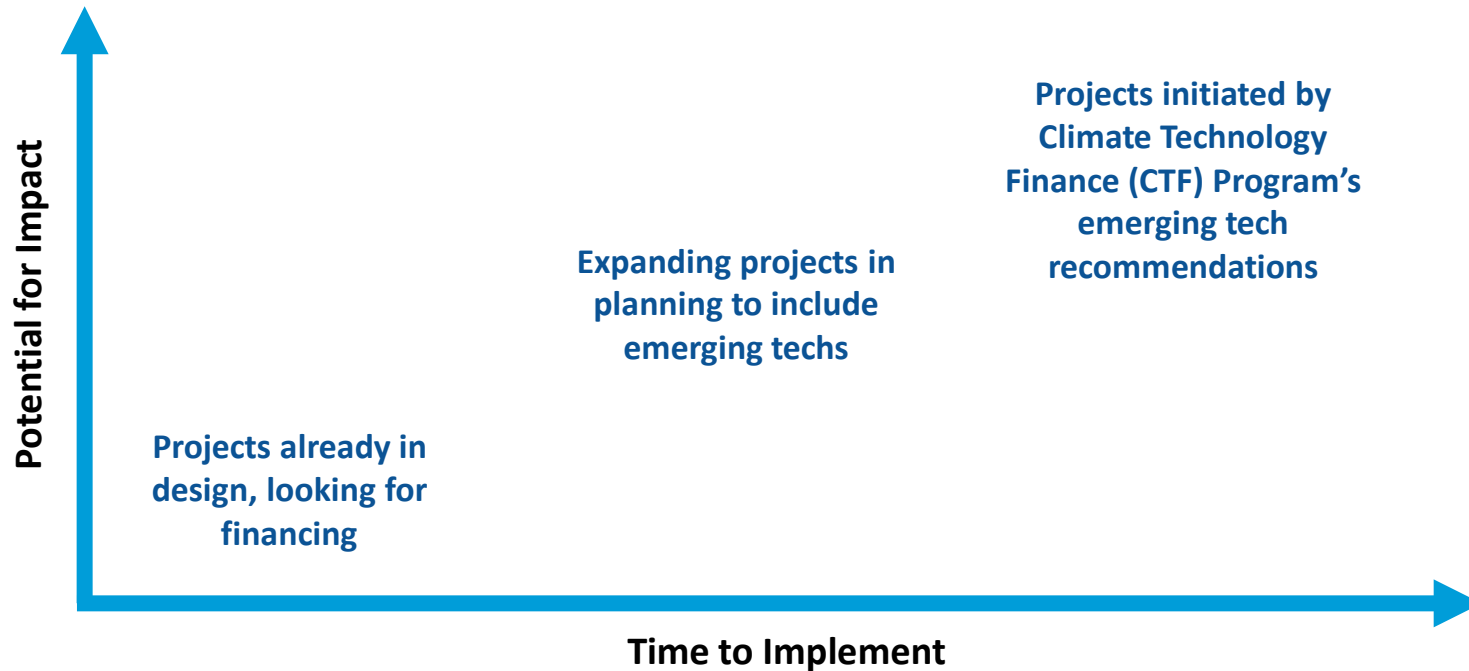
Potential for Impact

Projects initiated by Climate Technology Finance (CTF) Program's emerging tech recommendations

Expanding projects in planning to include emerging techs

Projects already in design, looking for financing

Time to Implement